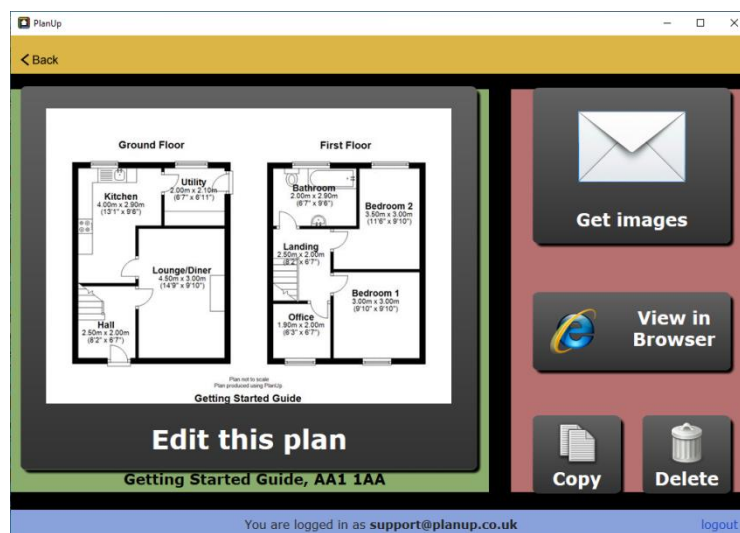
PlanUp

Back

Ground Floor

Kitchen
4.00m x 2.90m
(13'1" x 9'6")

Utility
2.00m x 2.10m
(6'7" x 6'11")

Lounge/Diner
4.50m x 3.00m
(14'9" x 9'10")

Hall
2.50m x 2.00m
(8'2" x 6'7")

First Floor

Bathroom
2.00m x 2.90m
(6'7" x 9'6")

Bedroom 2
3.50m x 3.00m
(11'6" x 9'10")

Landing
2.50m x 2.00m
(8'2" x 6'7")

Bedroom 1
3.00m x 3.00m
(9'10" x 9'10")

Office
1.90m x 2.00m
(6'3" x 6'7")

Plan not to scale
Plan produced using PlanUp.

Getting Started Guide

Edit this plan

Getting Started Guide, AA1 1AA

Get images

View in Browser

Copy

Delete

You are logged in as **support@planup.co.uk**

logout